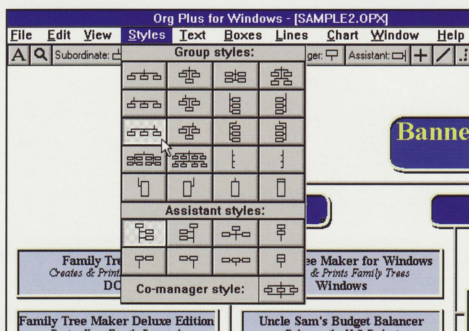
Org Plus for Windows - [SAMPLE2.OPX]

File Edit View Styles Text Boxes Lines Chart Window Help

Subordinate: Group styles: ger: Assistant:

Assistant styles:

Co-manager style:

Banne

Family Tre
Creates & Print
DO

ee Maker for Windows
& Prints Family Trees
Windows

Family Tree Maker Deluxe Edition

Uncle Sam's Budget Balancer